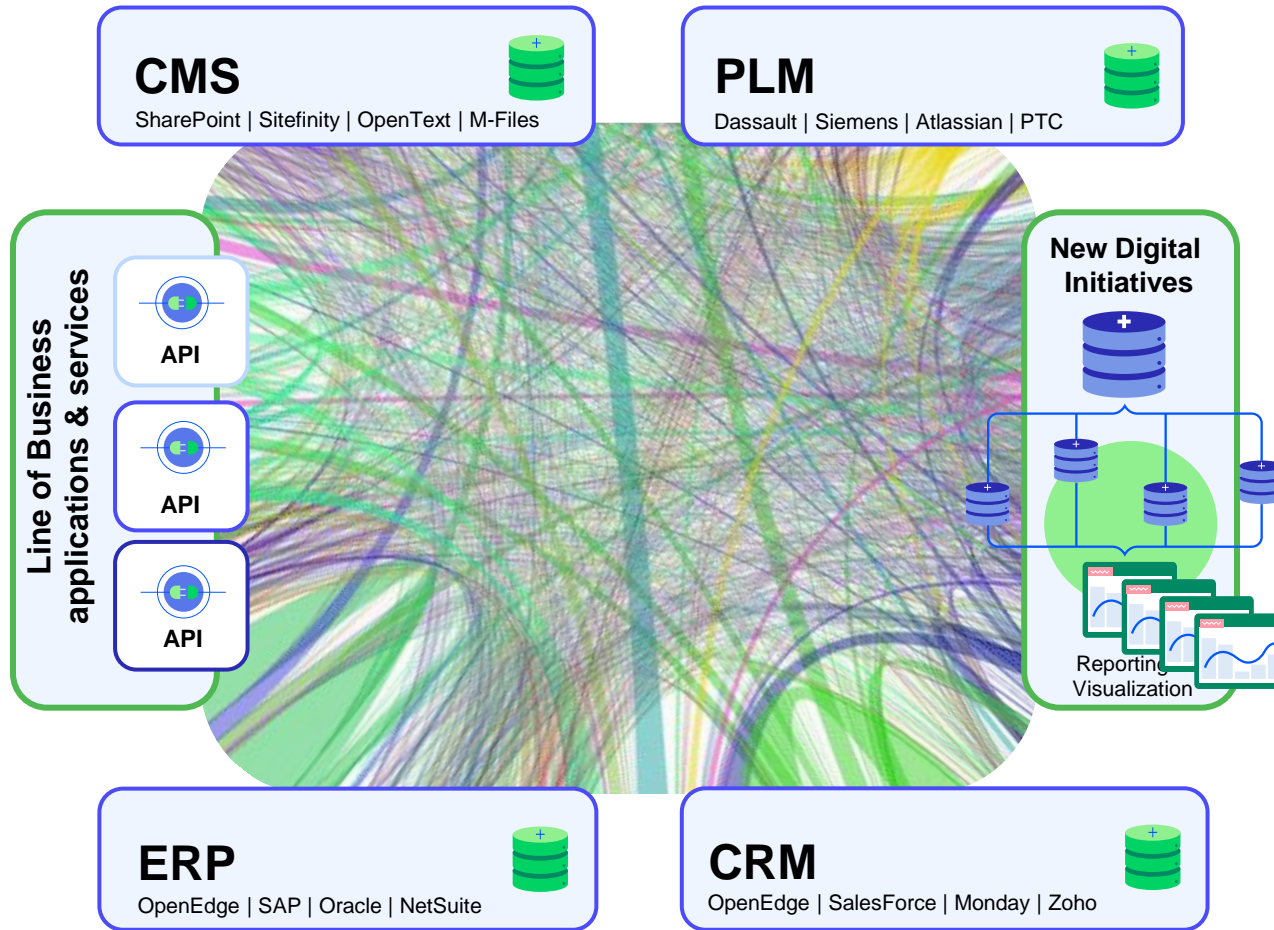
CMS
SharePoint | Sitefinity | OpenText | M-Files

PLM
Dassault | Siemens | Atlassian | PTC

Line of Business applications & services

API

API

API

New Digital Initiatives

Reporting
Visualization

ERP
OpenEdge | SAP | Oracle | NetSuite

CRM
OpenEdge | SalesForce | Monday | Zoho